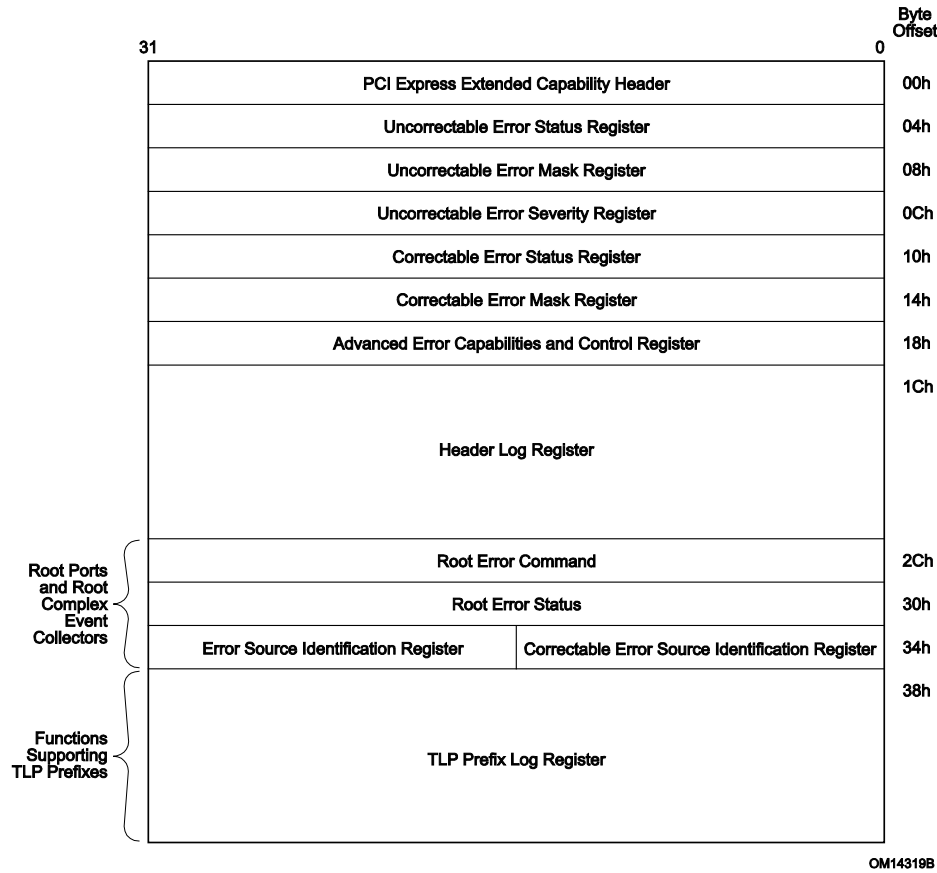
Byte Offset

31

0

PCI Express Extended Capability Header | 00h

Uncorrectable Error Status Register | 04h

Uncorrectable Error Mask Register | 08h

Uncorrectable Error Severity Register | 0Ch

Correctable Error Status Register | 10h

Correctable Error Mask Register | 14h

Advanced Error Capabilities and Control Register | 18h

Header Log Register | 1Ch

Root Ports and Root Complex Event Collectors

Root Error Command | 2Ch

Root Error Status | 30h

Error Source Identification Register | Correctable Error Source Identification Register | 34h

Functions Supporting TLP Prefixes

TLP Prefix Log Register | 38h

OM14319B